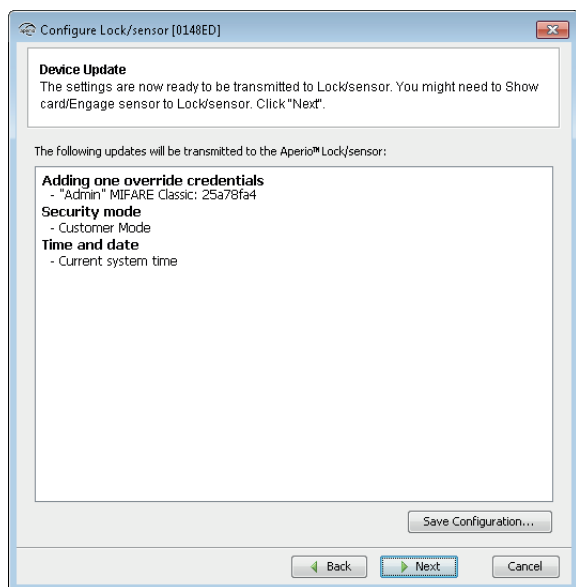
Configure Lock/sensor [0148ED]

Device Update
The settings are now ready to be transmitted to Lock/sensor. You might need to Show card/Engage sensor to Lock/sensor. Click "Next".

The following updates will be transmitted to the Aperio™ Lock/sensor:

Adding one override credentials
- "Admin" MIFARE Classic: 25a78fa4
Security mode
- Customer Mode
Time and date
- Current system time

Save Configuration...

Back
Next
Cancel